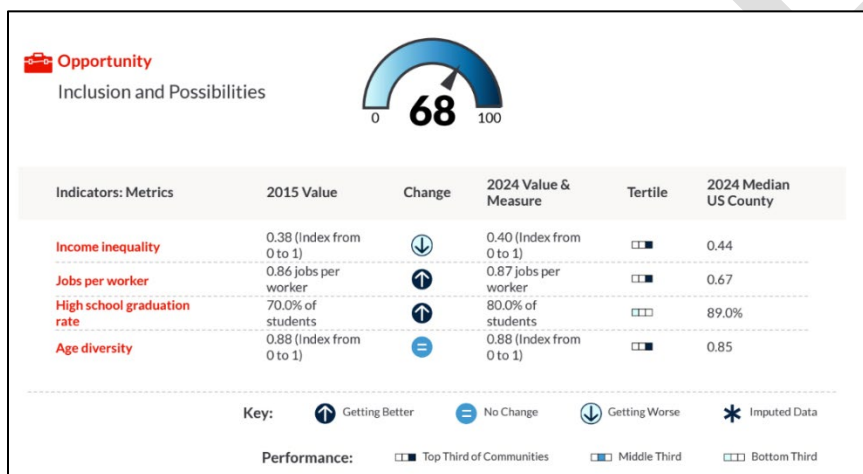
Opportunity
Inclusion and Possibilities

0 68 100

| Indicators: Metrics | 2015 Value | Change | 2024 Value & Measure | Tertile | 2024 Median US County |
|---|---|---|---|---|---|
| Income inequality | 0.38 (Index from 0 to 1) | | 0.40 (Index from 0 to 1) | | 0.44 |
| Jobs per worker | 0.86 jobs per worker | | 0.87 jobs per worker | | 0.67 |
| High school graduation rate | 70.0% of students | | 80.0% of students | | 89.0% |
| Age diversity | 0.88 (Index from 0 to 1) | | 0.88 (Index from 0 to 1) | | 0.85 |

Key: Getting Better No Change Getting Worse Imputed Data

Performance: Top Third of Communities Middle Third Bottom Third